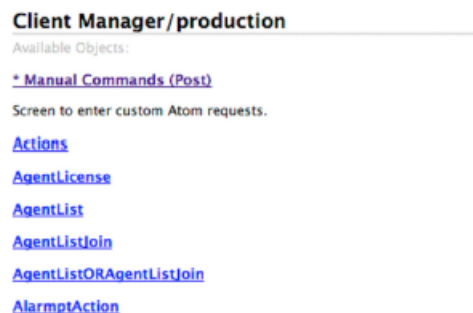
Client Manager/production

Available Objects:

* Manual Commands (Post)

Screen to enter custom Atom requests.

Actions

AgentLicense

AgentList

AgentListJoin

AgentListORAgentListJoin

AlarmptAction